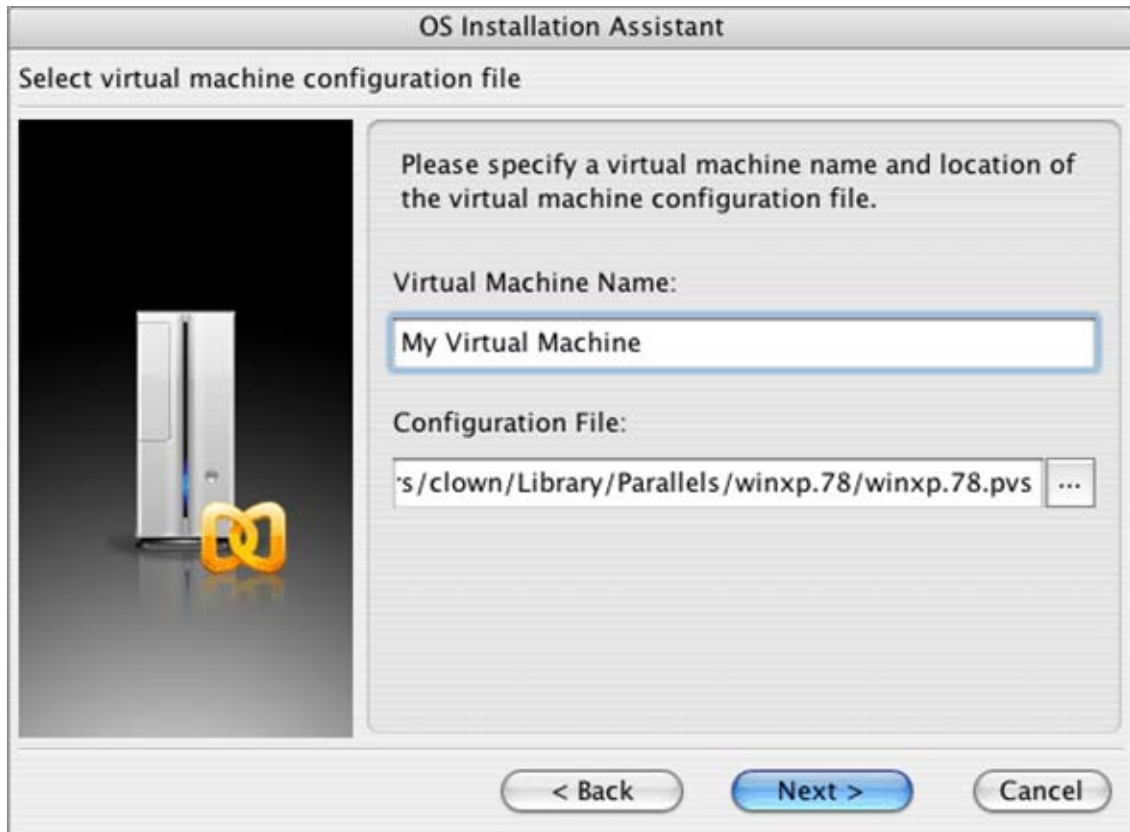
OS Installation Assistant

Select virtual machine configuration file

Please specify a virtual machine name and location of the virtual machine configuration file.

Virtual Machine Name:

My Virtual Machine

Configuration File:

's/clown/Library/Parallels/winxp.78/winxp.78.pvs ...

< Back Next > Cancel